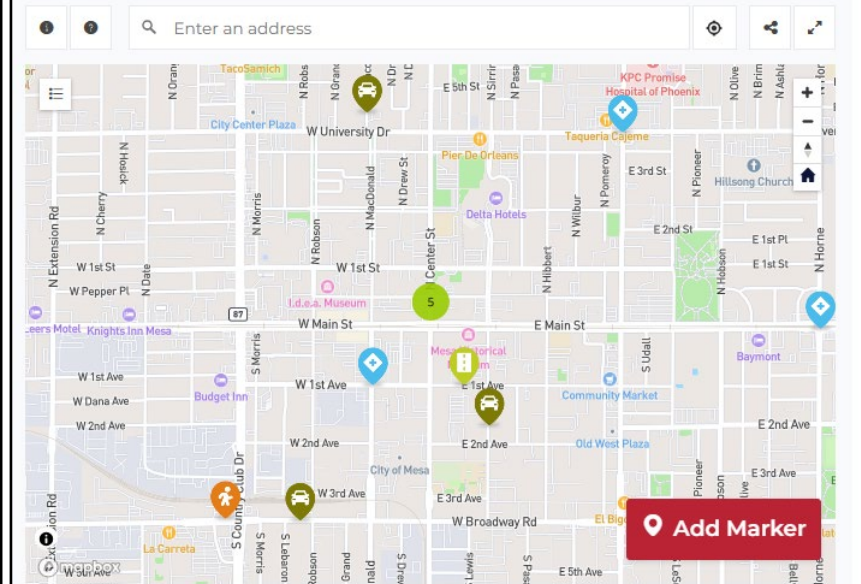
Enter an address

TacoSamich
N Robson
E 5th St
KPC Promise Hospital of Phoenix
N Olive
City Center Plaza
W University Dr
Taqueria Cajeme
Pier De Orleans
N Hoslk
N MacDonald
N Drew St
N Pomeroy
E 3rd St
N Pioneer
Hillsong Church
N Cherry
N Morris
Delta Hotels
N Wilbur
E 2nd St
N Extension Rd
N Robson
N Center St
E 1st Pl
W 1st St
W 1st St
N Hibbert
N Hobson
E 1st St
N Horne
N Date
W Pepper Pl
I.d.e.a. Museum
5
87
Leers Motel
Knights Inn Mesa
W Main St
E Main St
S Morris
Mesa Historical Museum
S Udall
Baymont
W 1st Ave
W 1st Ave
E 1st Ave
Budget Inn
Community Market
W Dana Ave
W 2nd Ave
W 2nd Ave
E 2nd Ave
Old West Plaza
E 2nd Ave
City of Mesa
S Country Club Dr
W 3rd Ave
E 3rd Ave
Pioneer
Hobson
W Broadway Rd
E Big
La Carreta
S Morris
S Lebanon
Robson
S Drew
E 5th Ave
mapbox
Add Marker